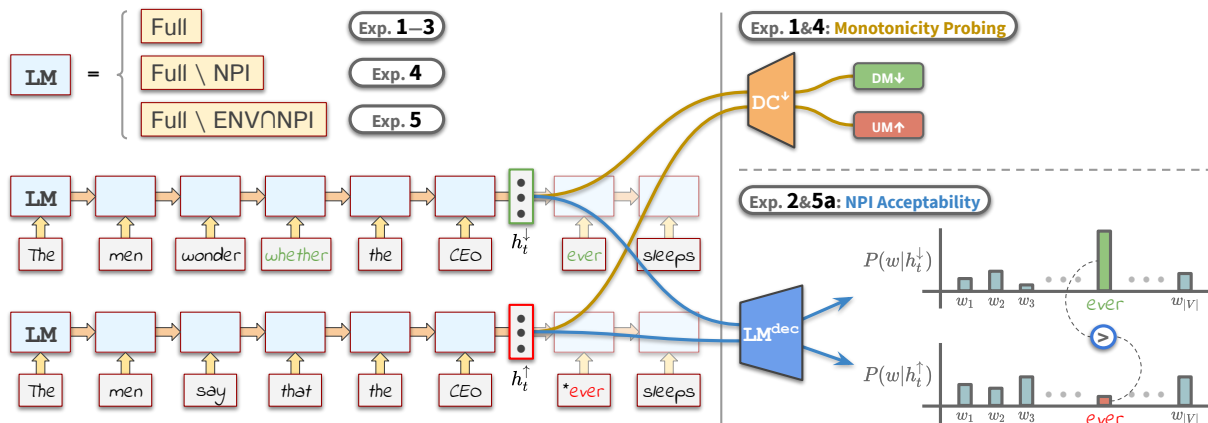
LM =

Full
Full \ NPI
Full \ ENV∩NPI

Exp. 1–3
Exp. 4
Exp. 5

Exp. 1&4: Monotonicity Probing

DC$^{\downarrow}$

DM↓
UM↑

Exp. 2&5a: NPI Acceptability

LM

The men wonder whether the CEO $h_t^{\downarrow}$ ever sleeps

LM

The men say that the CEO $h_t^{\uparrow}$ *ever sleeps

LM$^{dec}$

$P(w|h_t^{\downarrow})$

$w_1$ $w_2$ $w_3$ ever $w_{|V|}$

>

$P(w|h_t^{\uparrow})$

$w_1$ $w_2$ $w_3$ ever $w_{|V|}$